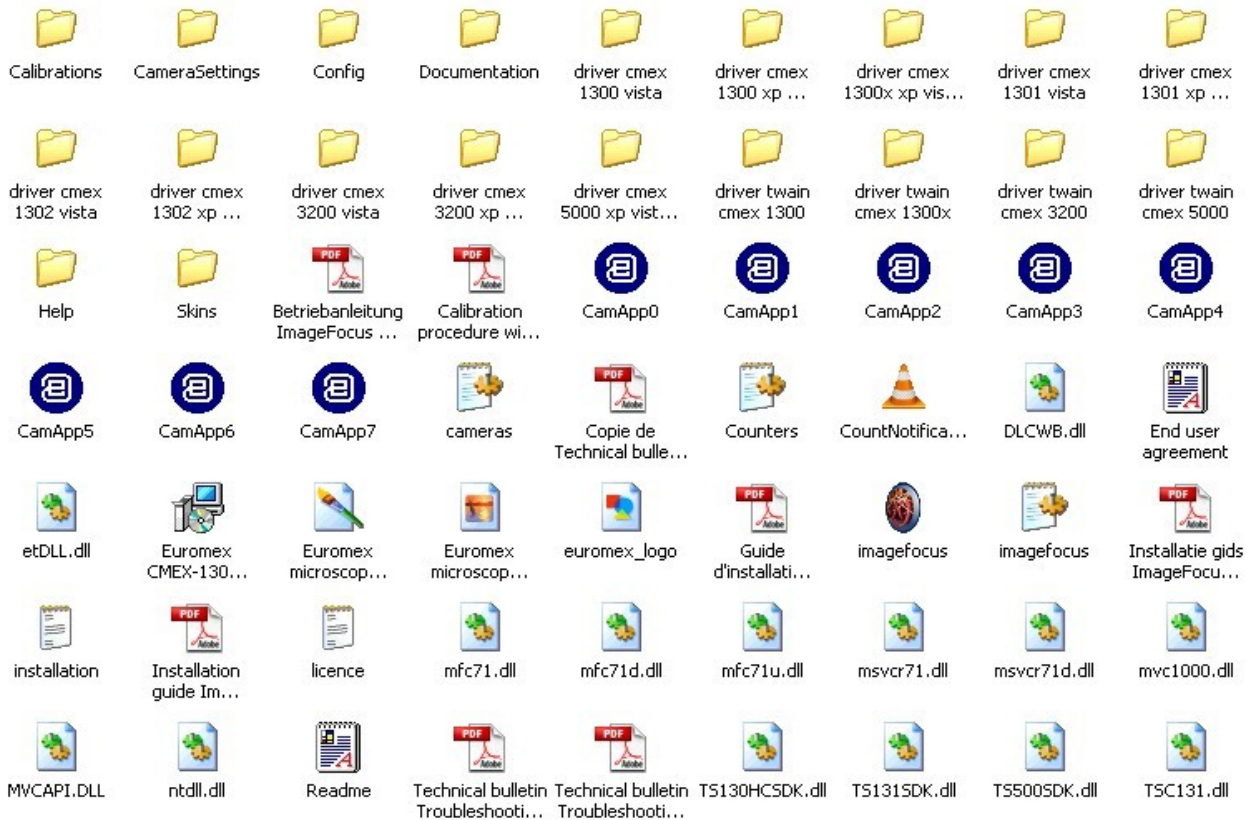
Calibrations
CameraSettings
Config
Documentation
driver cmex 1300 vista
driver cmex 1300 xp ...
driver cmex 1300x xp vis...
driver cmex 1301 vista
driver cmex 1301 xp ...

driver cmex 1302 vista
driver cmex 1302 xp ...
driver cmex 3200 vista
driver cmex 3200 xp ...
driver cmex 5000 xp vist...
driver twain cmex 1300
driver twain cmex 1300x
driver twain cmex 3200
driver twain cmex 5000

Help
Skins
PDF Betriebanleitung ImageFocus ...
PDF Calibration procedure wi...
CamApp0
CamApp1
CamApp2
CamApp3
CamApp4

CamApp5
CamApp6
CamApp7
cameras
PDF Copie de Technical bulle...
Counters
CountNotifica...
DLCWB.dll
End user agreement

etDLL.dll
Euromex CMEX-130...
Euromex microscop...
Euromex microscop...
euromex_logo
PDF Guide d'installati...
imagefocus
imagefocus
PDF Installatie gids ImageFocu...

installation
PDF Installation guide Im...
licence
mfc71.dll
mfc71d.dll
mfc71u.dll
msvcr71.dll
msvcr71d.dll
mvc1000.dll

MVCAPI.DLL
ntdll.dll
Readme
PDF Technical bulletin Troubleshooti...
PDF Technical bulletin Troubleshooti...
TS130HCSDK.dll
TS131SDK.dll
TS500SDK.dll
TSC131.dll